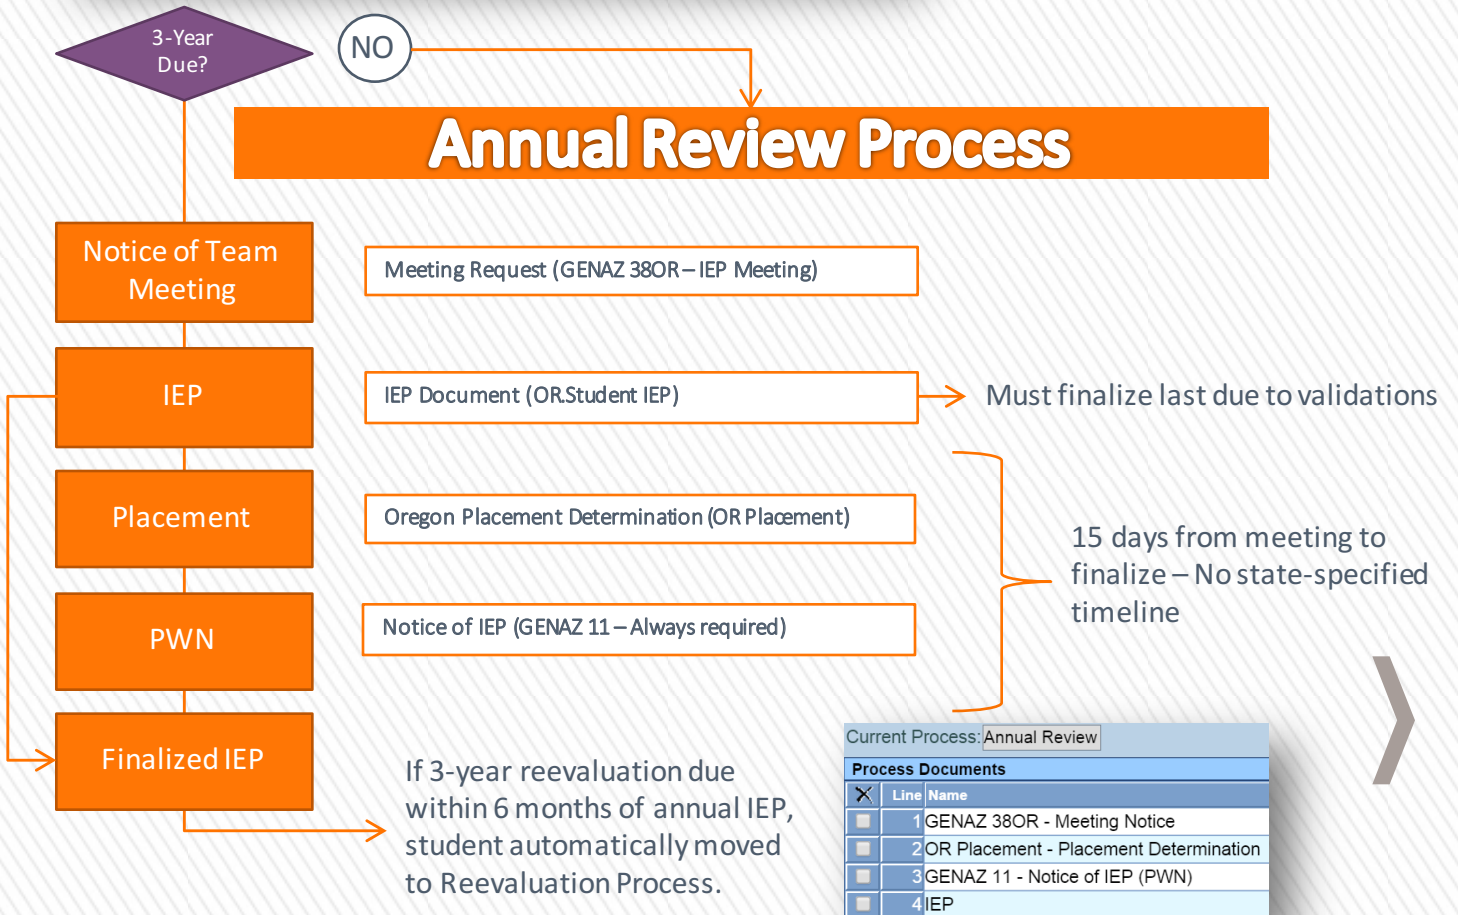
3-Year Due?

NO

Annual Review Process

Notice of Team Meeting

Meeting Request (GENAZ 38OR – IEP Meeting)

IEP

IEP Document (OR.Student IEP)

Must finalize last due to validations

Placement

Oregon Placement Determination (OR Placement)

15 days from meeting to finalize – No state-specified timeline

PWN

Notice of IEP (GENAZ 11 – Always required)

Finalized IEP

If 3-year reevaluation due within 6 months of annual IEP, student automatically moved to Reevaluation Process.

Current Process: Annual Review

Process Documents

| | Line | Name |
|---|---|---|
| | 1 | GENAZ 38OR - Meeting Notice |
| | 2 | OR Placement - Placement Determination |
| | 3 | GENAZ 11 - Notice of IEP (PWN) |
| | 4 | IEP |